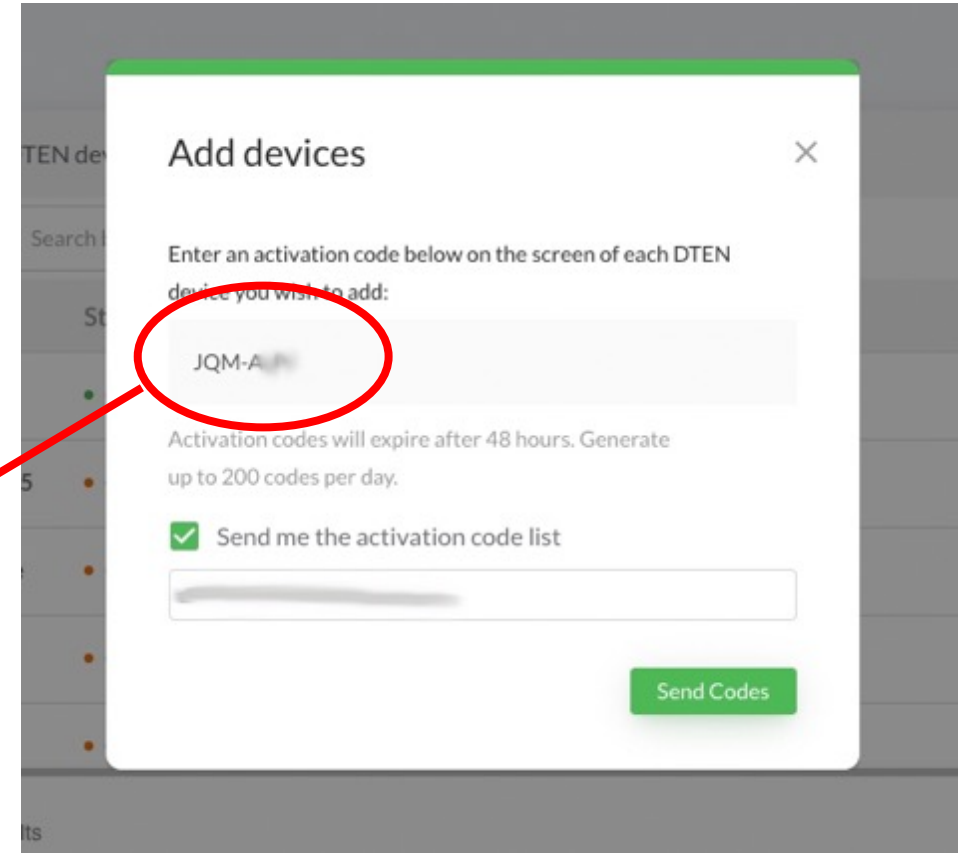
TEN de

Search

St

5

e

lts

Add devices

×

Enter an activation code below on the screen of each DTEN device you wish to add:

JQM-A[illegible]

Activation codes will expire after 48 hours. Generate up to 200 codes per day.

Send me the activation code list

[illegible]

Send Codes